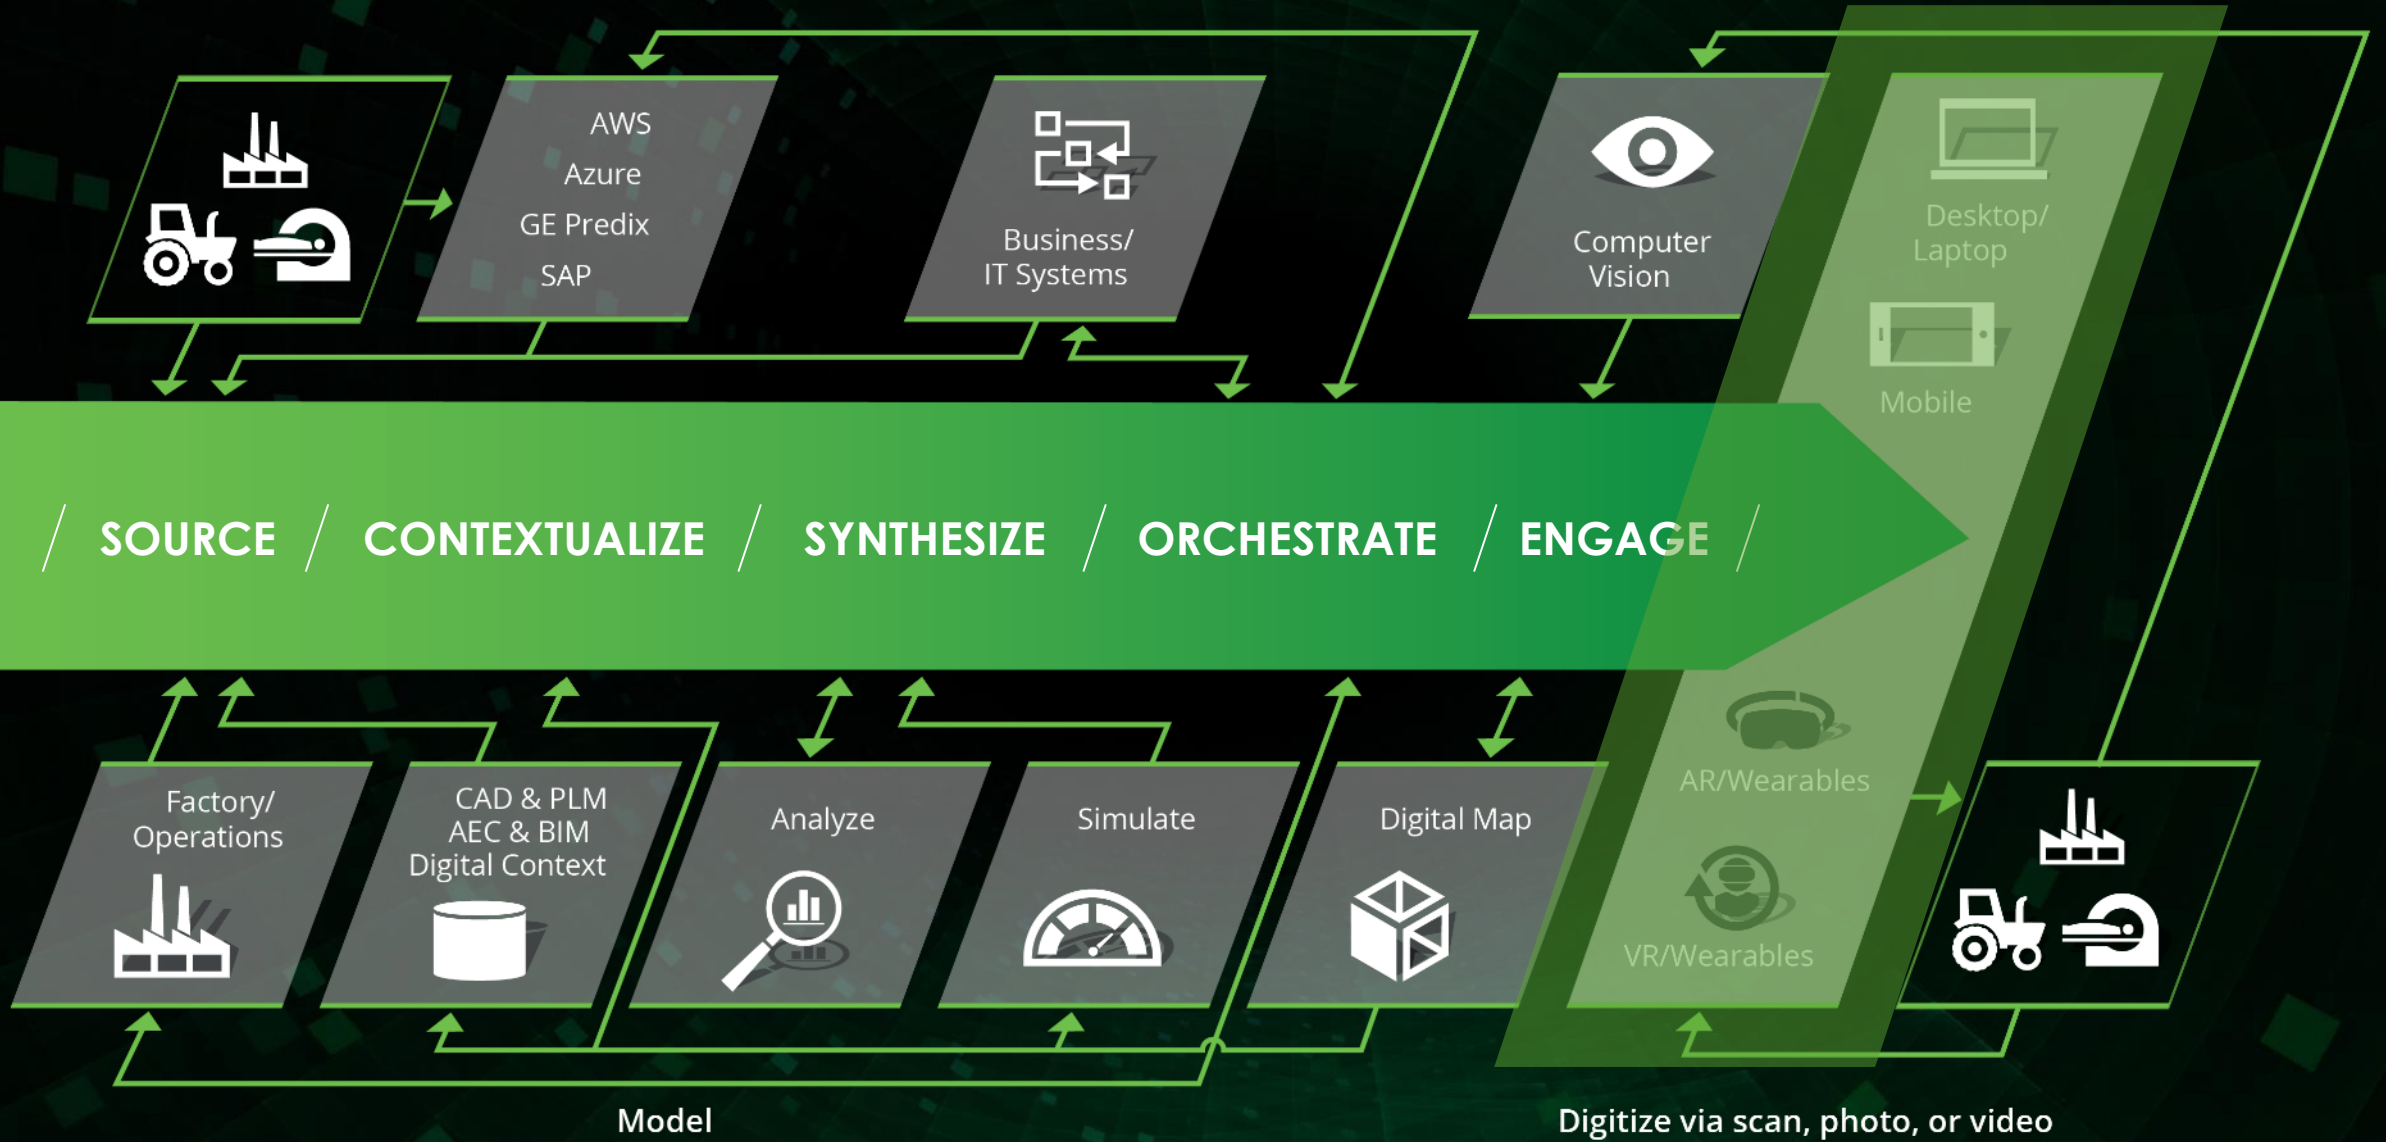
AWS
Azure
GE Predix
SAP

Business/
IT Systems

Computer
Vision

Desktop/
Laptop

Mobile

SOURCE / CONTEXTUALIZE / SYNTHESIZE / ORCHESTRATE / ENGAGE

AR/Wearables

VR/Wearables

Factory/
Operations

CAD & PLM
AEC & BIM
Digital Context

Analyze

Simulate

Digital Map

Model

Digitize via scan, photo, or video